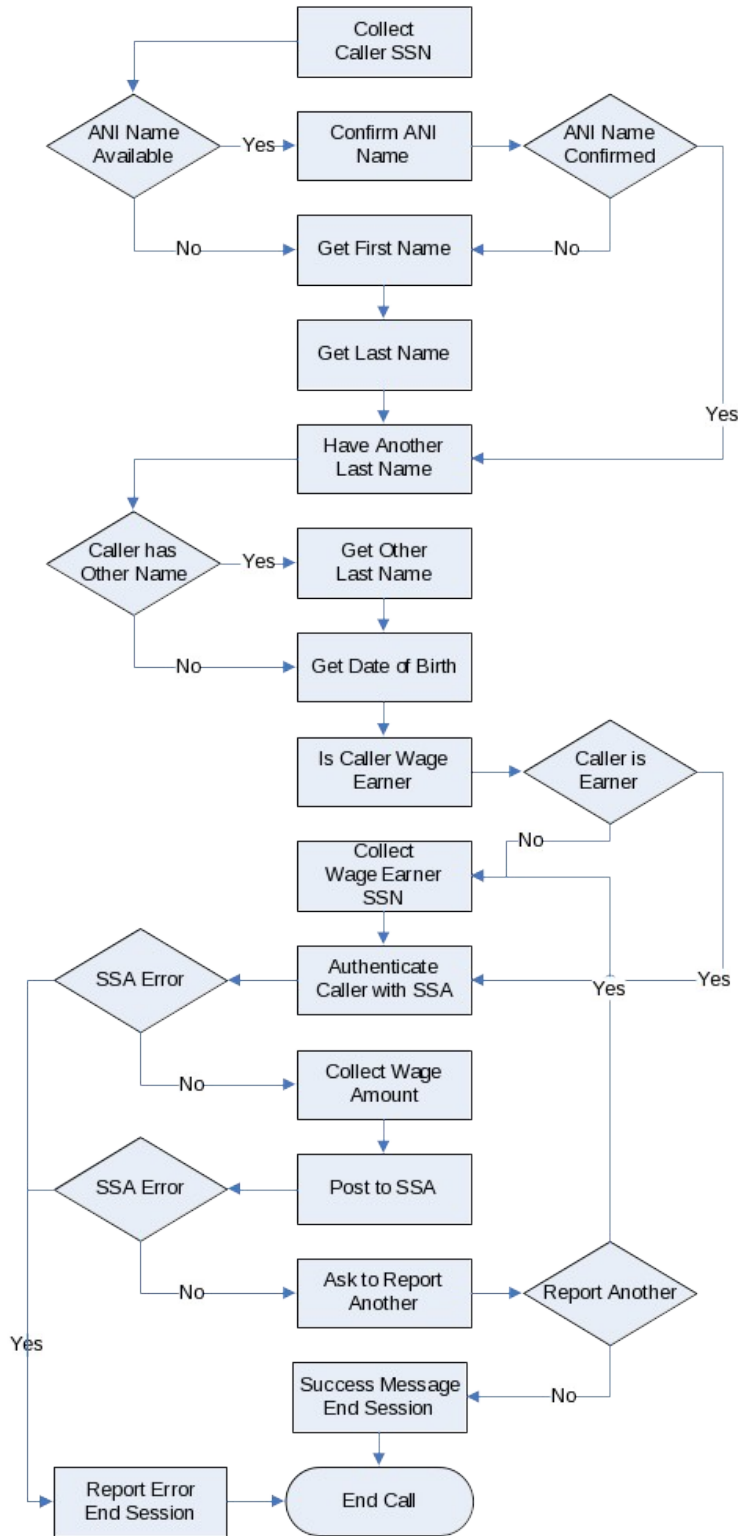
Collect Caller SSN

ANI Name Available

Yes

Confirm ANI Name

ANI Name Confirmed

No

Get First Name

No

Get Last Name

Yes

Have Another Last Name

Caller has Other Name

Yes

Get Other Last Name

No

Get Date of Birth

Is Caller Wage Earner

Caller is Earner

No

Collect Wage Earner SSN

SSA Error

Authenticate Caller with SSA

Yes

Yes

No

Collect Wage Amount

SSA Error

Post to SSA

No

Ask to Report Another

Report Another

Yes

Success Message End Session

No

Report Error End Session

End Call